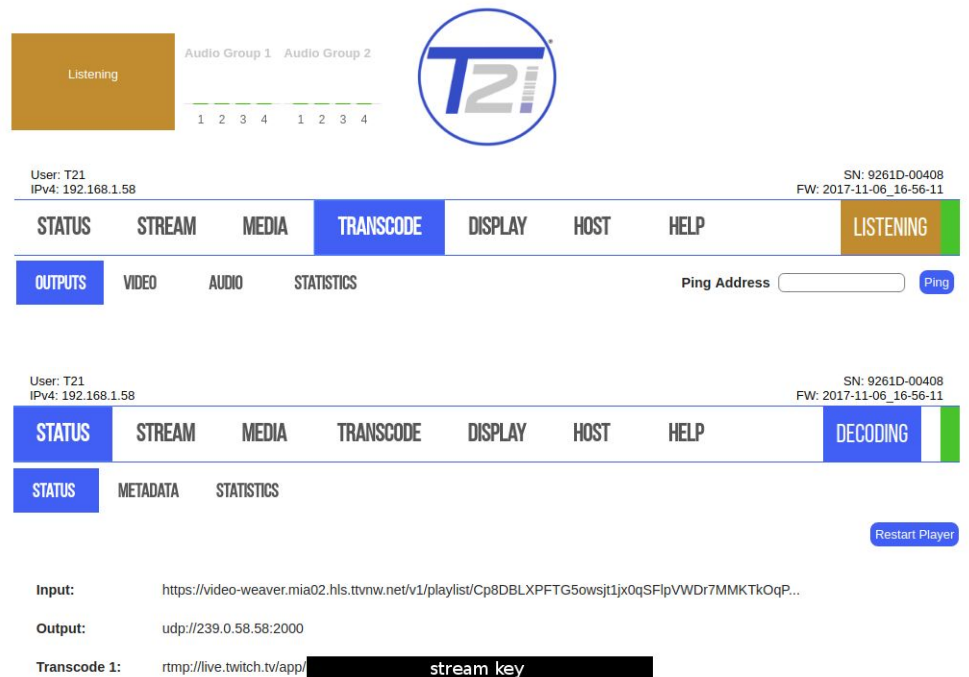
Listening

Audio Group 1 Audio Group 2

1 2 3 4 1 2 3 4

T2i

User: T21
IPv4: 192.168.1.58

SN: 9261D-00408
FW: 2017-11-06_16-56-11

STATUS STREAM MEDIA TRANSCODE DISPLAY HOST HELP LISTENING

OUTPUTS VIDEO AUDIO STATISTICS

Ping Address Ping

User: T21
IPv4: 192.168.1.58

SN: 9261D-00408
FW: 2017-11-06_16-56-11

STATUS STREAM MEDIA TRANSCODE DISPLAY HOST HELP DECODING

STATUS METADATA STATISTICS

Restart Player

Input: https://video-weaver.mia02.hls.ttvnw.net/v1/playlist/Cp8DBLXPFTG5owsjt1jx0qSFlpVWDr7MMKTkOqP...

Output: udp://239.0.58.58:2000

Transcode 1: rtmp://live.twitch.tv/app/ stream key